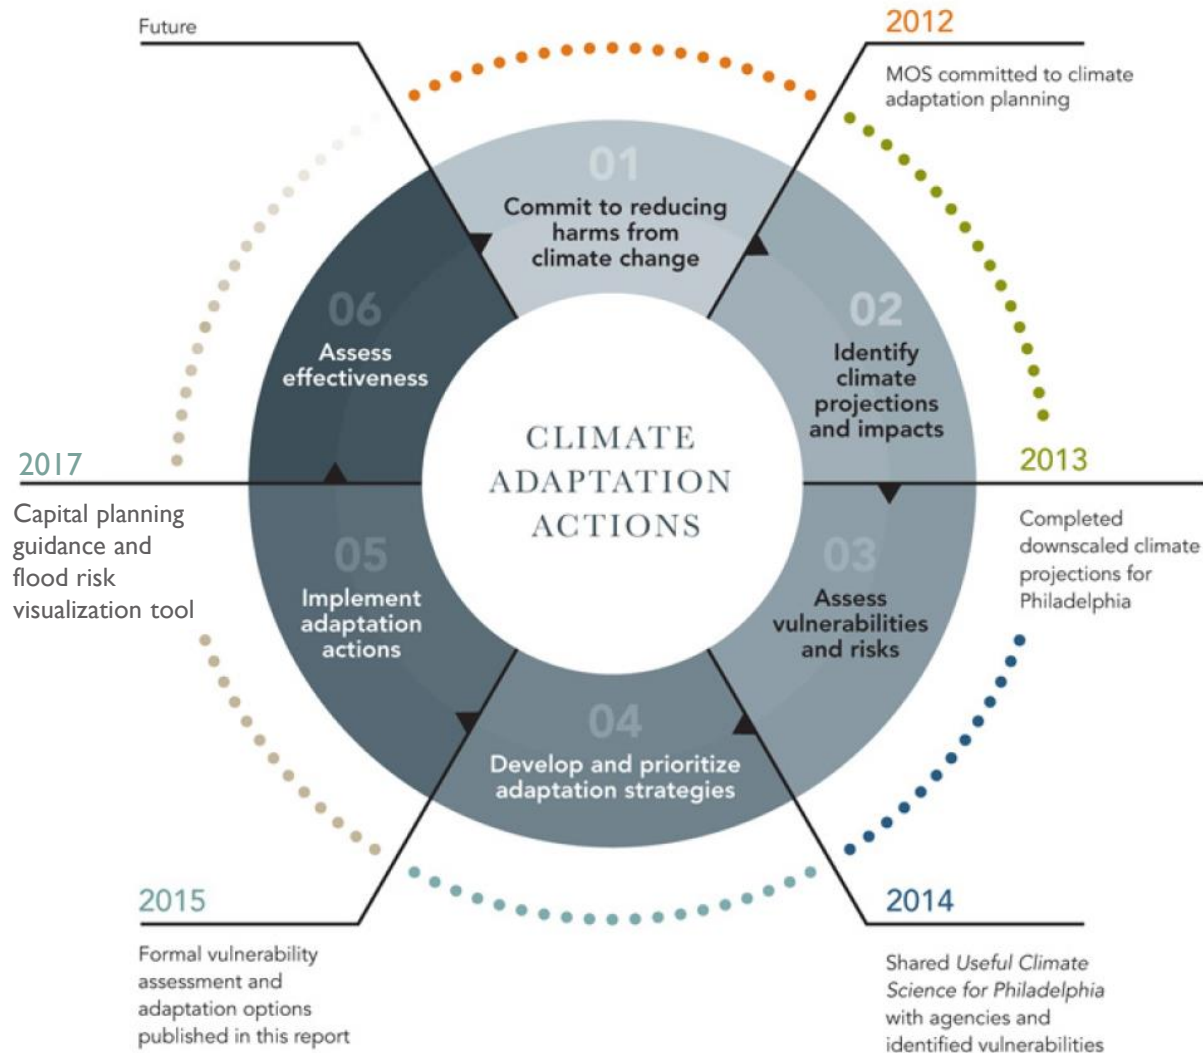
Future

2012

MOS committed to climate adaptation planning

01

Commit to reducing harms from climate change

06

Assess effectiveness

02

Identify climate projections and impacts

CLIMATE ADAPTATION ACTIONS

2017

Capital planning guidance and flood risk visualization tool

2013

Completed downscaled climate projections for Philadelphia

05

Implement adaptation actions

03

Assess vulnerabilities and risks

04

Develop and prioritize adaptation strategies

2015

Formal vulnerability assessment and adaptation options published in this report

2014

Shared Useful Climate Science for Philadelphia with agencies and identified vulnerabilities